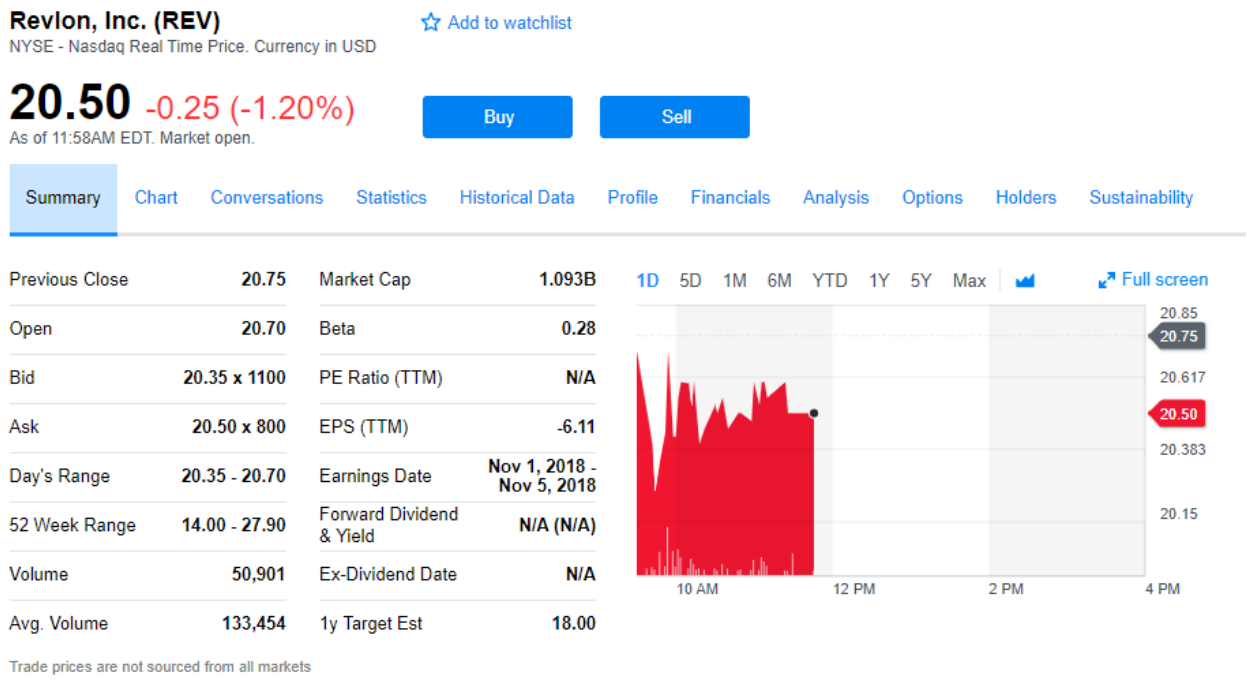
Revlon, Inc. (REV)
NYSE - Nasdaq Real Time Price. Currency in USD

Add to watchlist

20.50 -0.25 (-1.20%)
As of 11:58AM EDT. Market open.

Buy Sell

Summary Chart Conversations Statistics Historical Data Profile Financials Analysis Options Holders Sustainability

| | | | |
|---|---|---|---|
| Previous Close | 20.75 | Market Cap | 1.093B |
| Open | 20.70 | Beta | 0.28 |
| Bid | 20.35 x 1100 | PE Ratio (TTM) | N/A |
| Ask | 20.50 x 800 | EPS (TTM) | -6.11 |
| Day's Range | 20.35 - 20.70 | Earnings Date | Nov 1, 2018 - Nov 5, 2018 |
| 52 Week Range | 14.00 - 27.90 | Forward Dividend & Yield | N/A (N/A) |
| Volume | 50,901 | Ex-Dividend Date | N/A |
| Avg. Volume | 133,454 | 1y Target Est | 18.00 |

1D 5D 1M 6M YTD 1Y 5Y Max

Full screen

20.85
20.75
20.617
20.50
20.383
20.15

10 AM 12 PM 2 PM 4 PM

Trade prices are not sourced from all markets